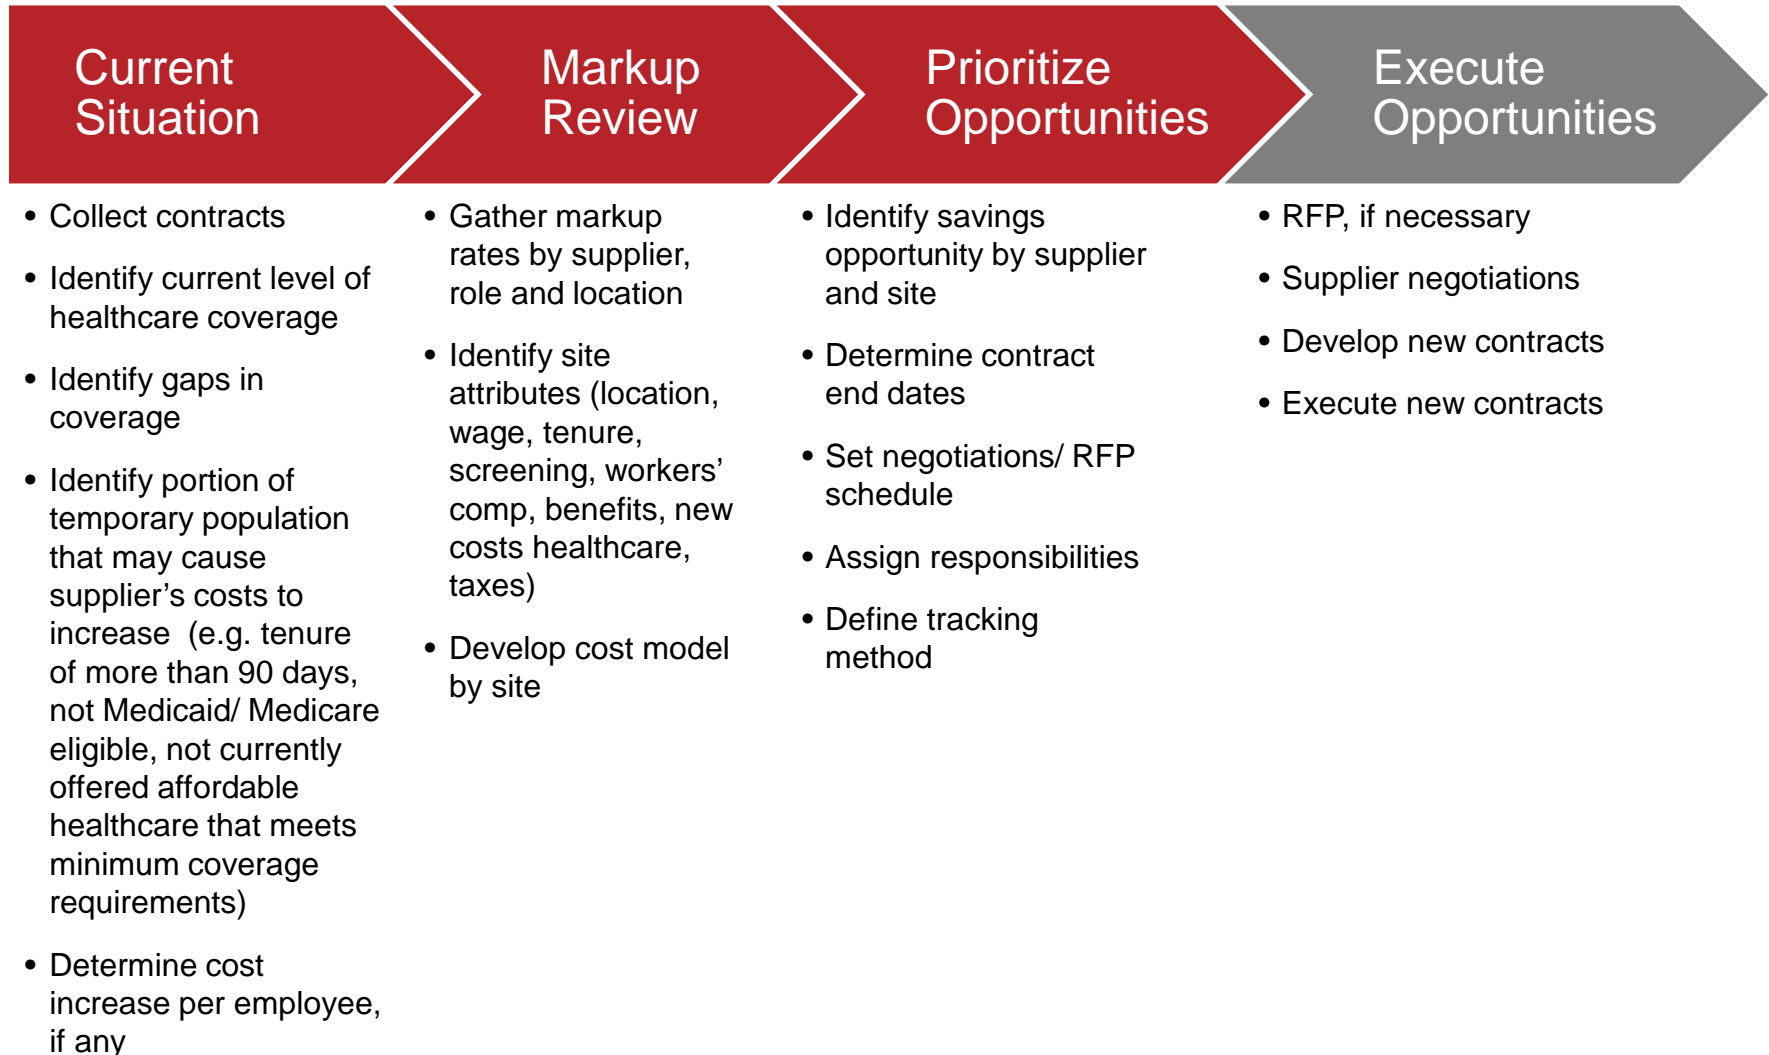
Current Situation

- Collect contracts
- Identify current level of healthcare coverage
- Identify gaps in coverage
- Identify portion of temporary population that may cause supplier’s costs to increase (e.g. tenure of more than 90 days, not Medicaid/ Medicare eligible, not currently offered affordable healthcare that meets minimum coverage requirements)
- Determine cost increase per employee, if any

Markup Review

- Gather markup rates by supplier, role and location
- Identify site attributes (location, wage, tenure, screening, workers’ comp, benefits, new costs healthcare, taxes)
- Develop cost model by site

Prioritize Opportunities

- Identify savings opportunity by supplier and site
- Determine contract end dates
- Set negotiations/ RFP schedule
- Assign responsibilities
- Define tracking method

Execute Opportunities

- RFP, if necessary
- Supplier negotiations
- Develop new contracts
- Execute new contracts